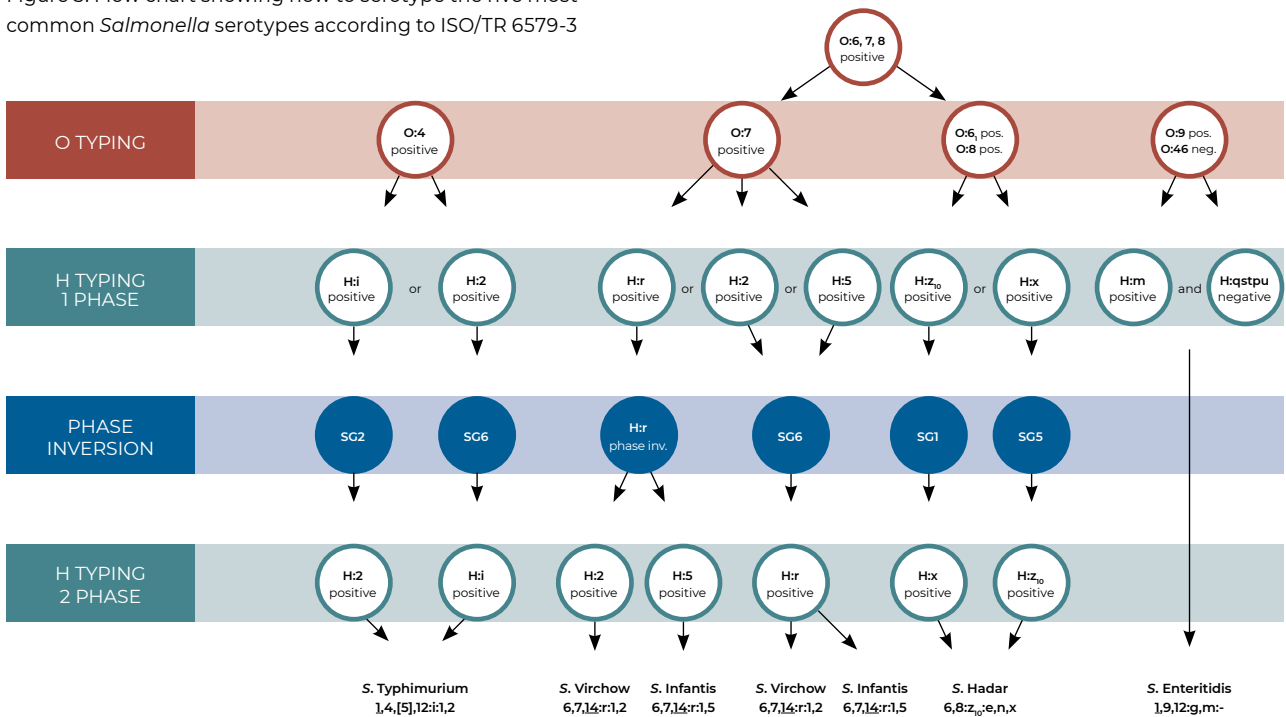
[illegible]
common *Salmonella* serotypes according to ISO/TR 6579-3

O:6, 7, 8
positive

O TYPING

O:4
positive

O:7
positive

O:$6_1$ pos.
O:8 pos.

O:9 pos.
O:46 neg.

H TYPING
1 PHASE

H:i
positive

or

H:2
positive

H:r
positive

or

H:2
positive

or

H:5
positive

H:$z_{10}$
positive

or

H:x
positive

H:m
positive

and

H:qstpu
negative

PHASE
INVERSION

SG2

SG6

H:r
phase inv.

SG6

SG1

SG5

H TYPING
2 PHASE

H:2
positive

H:i
positive

H:2
positive

H:5
positive

H:r
positive

H:x
positive

H:$z_{10}$
positive

*S.* Typhimurium
1,4,[5],12:i:1,2

*S.* Virchow
6,7,14:r:1,2

*S.* Infantis
6,7,14:r:1,5

*S.* Virchow
6,7,14:r:1,2

*S.* Infantis
6,7,14:r:1,5

*S.* Hadar
6,8:$z_{10}$:e,n,x

*S.* Enteritidis
1,9,12:g,m:-